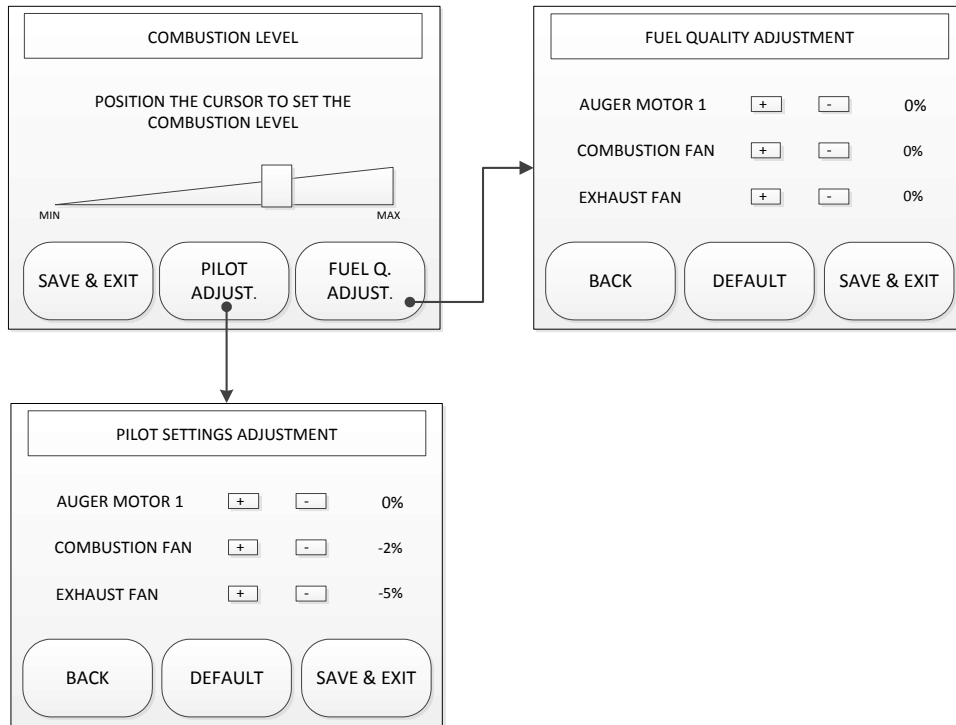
COMBUSTION LEVEL

POSITION THE CURSOR TO SET THE COMBUSTION LEVEL

MIN

MAX

SAVE & EXIT

PILOT ADJUST.

FUEL Q. ADJUST.

FUEL QUALITY ADJUSTMENT

| AUGER MOTOR 1 | + | - | 0% |
|---|---|---|---|
| COMBUSTION FAN | + | - | 0% |
| EXHAUST FAN | + | - | 0% |

BACK

DEFAULT

SAVE & EXIT

PILOT SETTINGS ADJUSTMENT

| AUGER MOTOR 1 | + | - | 0% |
|---|---|---|---|
| COMBUSTION FAN | + | - | -2% |
| EXHAUST FAN | + | - | -5% |

BACK

DEFAULT

SAVE & EXIT